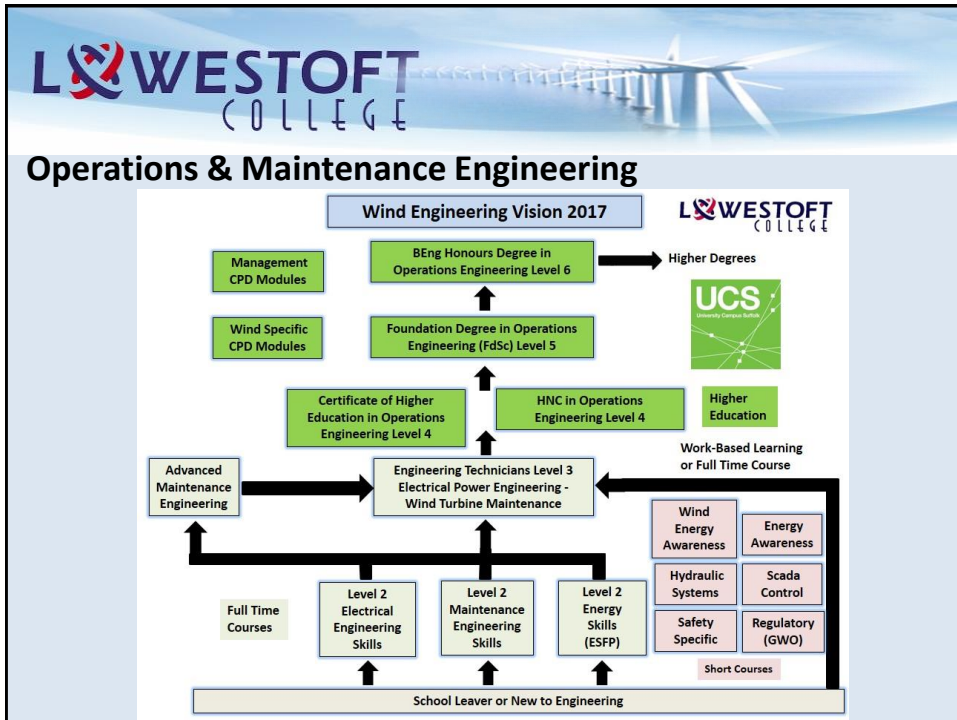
LOWESTOFT COLLEGE

Operations & Maintenance Engineering

Wind Engineering Vision 2017

LOWESTOFT COLLEGE

Management CPD Modules

BEng Honours Degree in Operations Engineering Level 6

Higher Degrees

Wind Specific CPD Modules

Foundation Degree in Operations Engineering (FdSc) Level 5

UCS University Campus Suffolk

Certificate of Higher Education in Operations Engineering Level 4

HNC in Operations Engineering Level 4

Higher Education

Work-Based Learning or Full Time Course

Advanced Maintenance Engineering

Engineering Technicians Level 3 Electrical Power Engineering - Wind Turbine Maintenance

Wind Energy Awareness

Energy Awareness

Hydraulic Systems

Scada Control

Safety Specific

Regulatory (GWO)

Short Courses

Full Time Courses

Level 2 Electrical Engineering Skills

Level 2 Maintenance Engineering Skills

Level 2 Energy Skills (ESFP)

School Leaver or New to Engineering